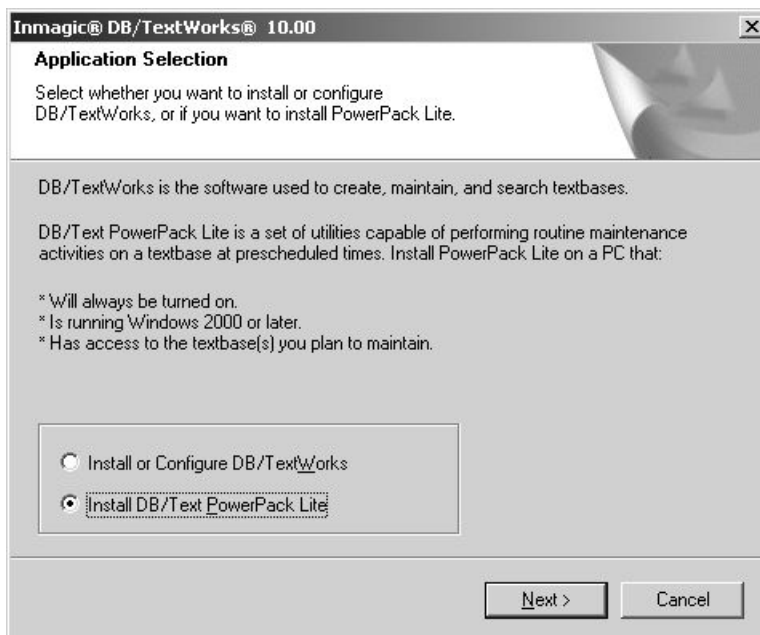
Inmagic® DB/TextWorks® 10.00

Application Selection

Select whether you want to install or configure DB/TextWorks, or if you want to install PowerPack Lite.

DB/TextWorks is the software used to create, maintain, and search textbases.

DB/Text PowerPack Lite is a set of utilities capable of performing routine maintenance activities on a textbase at prescheduled times. Install PowerPack Lite on a PC that:

* Will always be turned on.
* Is running Windows 2000 or later.
* Has access to the textbase(s) you plan to maintain.

Install or Configure DB/TextWorks

Install DB/Text PowerPack Lite

Next >

Cancel